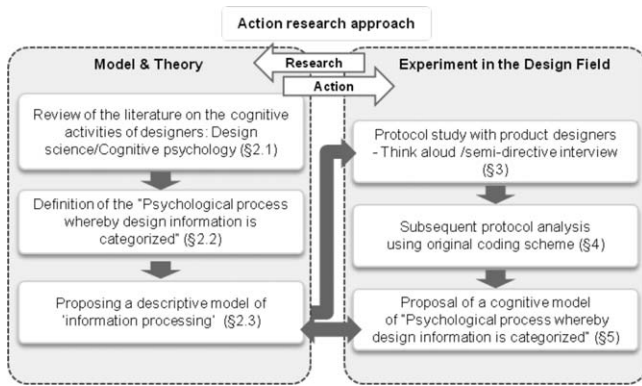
Action research approach

Model & Theory

Research

Action

Experiment in the Design Field

Review of the literature on the cognitive activities of designers: Design science/Cognitive psychology (§2.1)

Definition of the "Psychological process whereby design information is categorized" (§2.2)

Proposing a descriptive model of 'information processing' (§2.3)

Protocol study with product designers - Think aloud /semi-directive interview (§3)

Subsequent protocol analysis using original coding scheme (§4)

Proposal of a cognitive model of "Psychological process whereby design information is categorized" (§5)